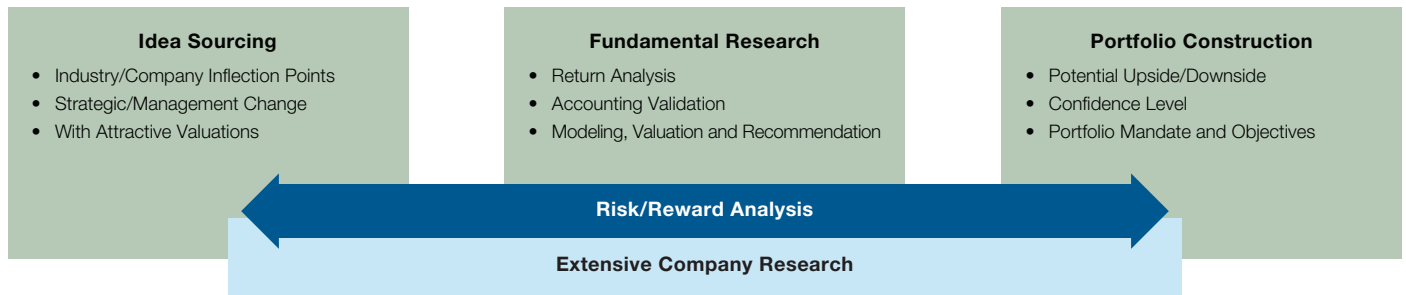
Idea Sourcing

- Industry/Company Inflection Points
- Strategic/Management Change
- With Attractive Valuations

Fundamental Research

- Return Analysis
- Accounting Validation
- Modeling, Valuation and Recommendation

Portfolio Construction

- Potential Upside/Downside
- Confidence Level
- Portfolio Mandate and Objectives

Risk/Reward Analysis

Extensive Company Research